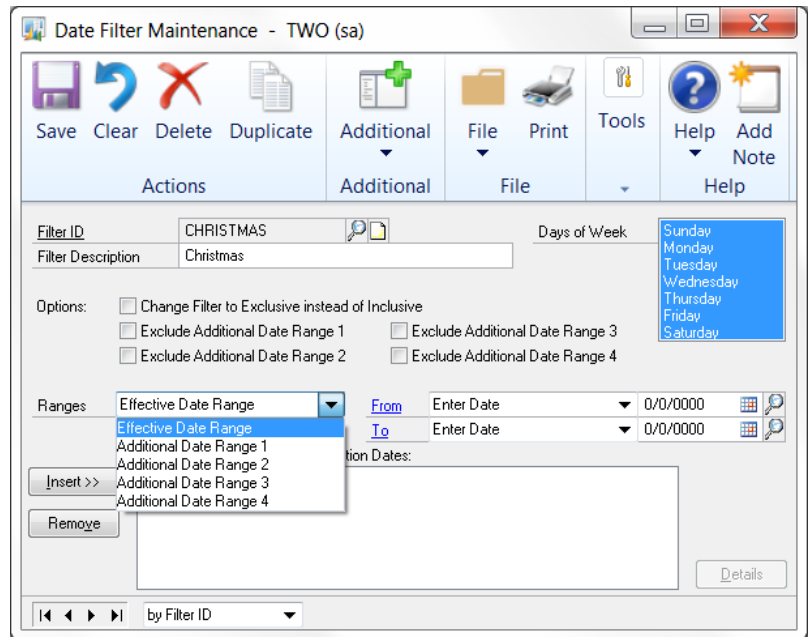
Date Filter Maintenance - TWO (sa)

Save Clear Delete Duplicate
Actions

Additional
Additional

File Print
File

Tools

Help Add Note
Help

Filter ID CHRISTMAS
Filter Description Christmas

Days of Week
Sunday
Monday
Tuesday
Wednesday
Thursday
Friday
Saturday

Options:
Change Filter to Exclusive instead of Inclusive
Exclude Additional Date Range 1
Exclude Additional Date Range 3
Exclude Additional Date Range 2
Exclude Additional Date Range 4

Ranges Effective Date Range
From Enter Date 0/0/0000
To Enter Date 0/0/0000

Effective Date Range
Additional Date Range 1
Additional Date Range 2
Additional Date Range 3
Additional Date Range 4

tion Dates:

Insert >>
Remove

Details

by Filter ID